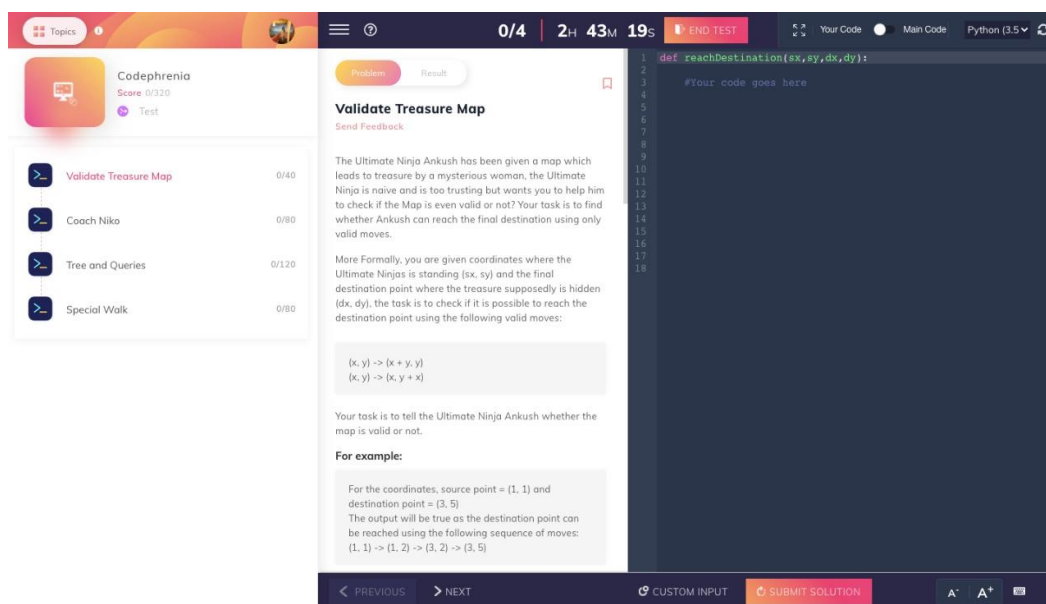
Topics

0/4 2H 43M 19S END TEST

Your Code Main Code Python (3.5

Codephrenia
Score 0/320
Test

Validate Treasure Map 0/40
Coach Niko 0/80
Tree and Queries 0/120
Special Walk 0/80

Problem Result

Validate Treasure Map
Send Feedback

The Ultimate Ninja Ankush has been given a map which leads to treasure by a mysterious woman, the Ultimate Ninja is naive and is too trusting but wants you to help him to check if the Map is even valid or not? Your task is to find whether Ankush can reach the final destination using only valid moves.

More Formally, you are given coordinates where the Ultimate Ninjas is standing (sx, sy) and the final destination point where the treasure supposedly is hidden (dx, dy), the task is to check if it is possible to reach the destination point using the following valid moves:

(x, y) -> (x + y, y)
(x, y) -> (x, y + x)

Your task is to tell the Ultimate Ninja Ankush whether the map is valid or not.

For example:

For the coordinates, source point = (1, 1) and destination point = (3, 5)
The output will be true as the destination point can be reached using the following sequence of moves:
(1, 1) -> (1, 2) -> (3, 2) -> (3, 5)

1 def reachDestination(sx,sy,dx,dy):
2
3 #Your code goes here
4
5
6
7
8
9
10
11
12
13
14
15
16
17
18

PREVIOUS NEXT CUSTOM INPUT SUBMIT SOLUTION A- A+